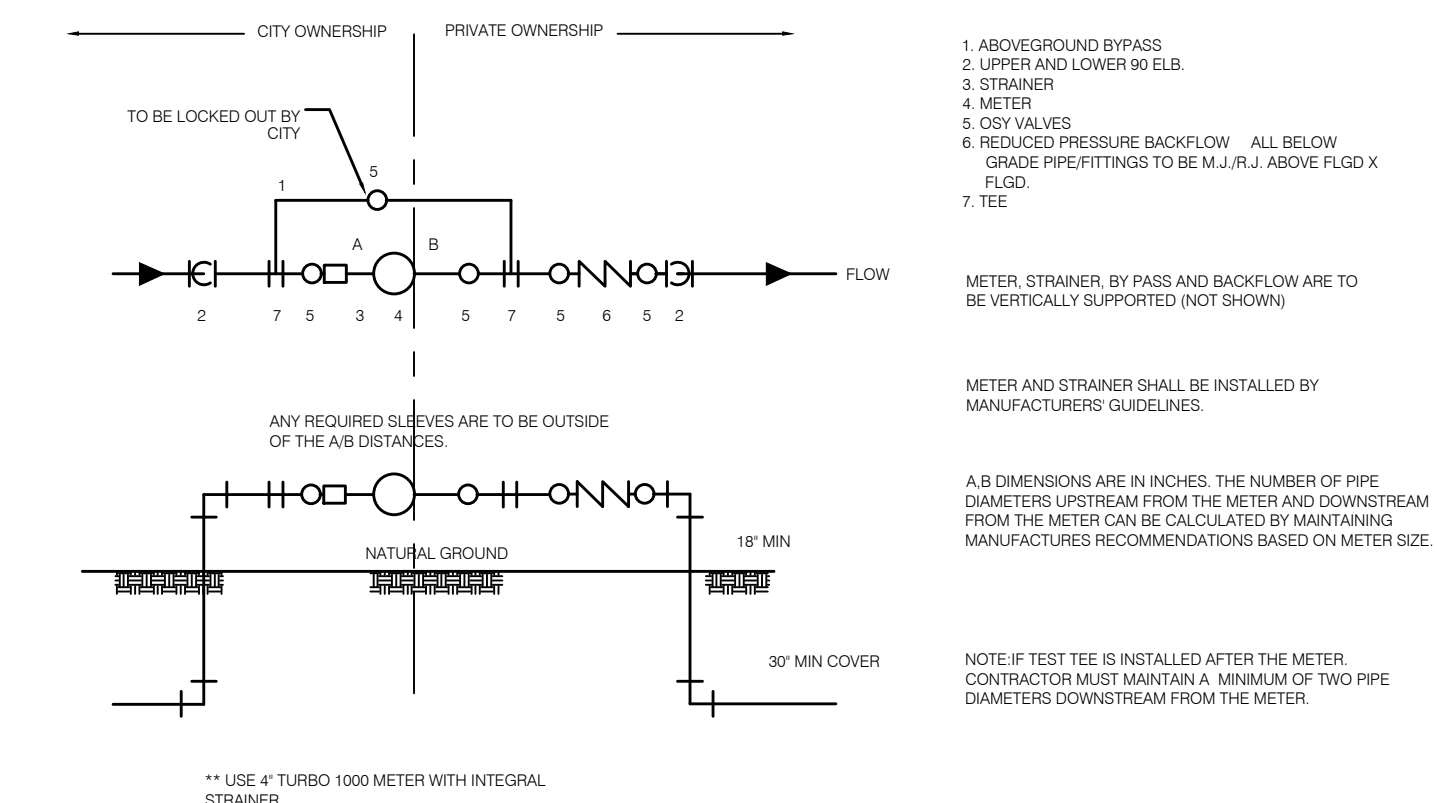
CITY OWNERSHIP

PRIVATE OWNERSHIP

TO BE LOCKED OUT BY CITY

5

1

A

B

FLOW

2 7 5 3 4 5 7 5 6 5 2

ANY REQUIRED SLEEVES ARE TO BE OUTSIDE OF THE A/B DISTANCES.

NATURAL GROUND

18" MIN

30" MIN COVER

** USE 4" TURBO 1000 METER WITH INTEGRAL STRAINER

1. ABOVEGROUND BYPASS
2. UPPER AND LOWER 90 ELB.
3. STRAINER
4. METER
5. OSY VALVES
6. REDUCED PRESSURE BACKFLOW ALL BELOW GRADE PIPE/FITTINGS TO BE M.J./R.J. ABOVE FLGD X FLGD.
7. TEE

METER, STRAINER, BY PASS AND BACKFLOW ARE TO BE VERTICALLY SUPPORTED (NOT SHOWN)

METER AND STRAINER SHALL BE INSTALLED BY MANUFACTURERS' GUIDELINES.

A,B DIMENSIONS ARE IN INCHES. THE NUMBER OF PIPE DIAMETERS UPSTREAM FROM THE METER AND DOWNSTREAM FROM THE METER CAN BE CALCULATED BY MAINTAINING MANUFACTURES RECOMMENDATIONS BASED ON METER SIZE.

NOTE:IF TEST TEE IS INSTALLED AFTER THE METER. CONTRACTOR MUST MAINTAIN A MINIMUM OF TWO PIPE DIAMETERS DOWNSTREAM FROM THE METER.